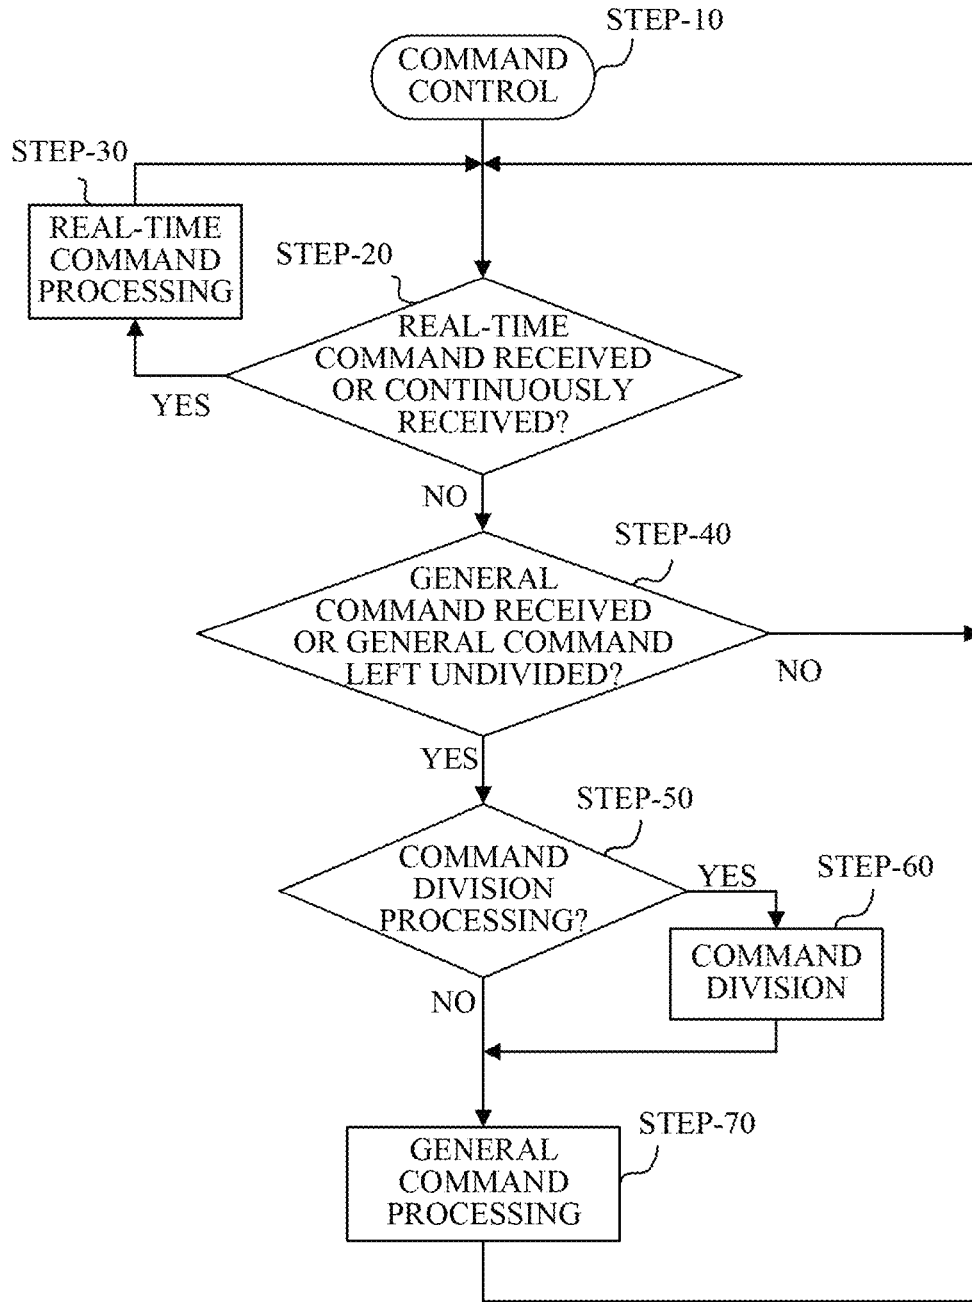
STEP-10

COMMAND CONTROL

STEP-30

REAL-TIME COMMAND PROCESSING

STEP-20

REAL-TIME COMMAND RECEIVED OR CONTINUOUSLY RECEIVED?

YES

NO

STEP-40

GENERAL COMMAND RECEIVED OR GENERAL COMMAND LEFT UNDIVIDED?

NO

YES

STEP-50

COMMAND DIVISION PROCESSING?

YES

STEP-60

COMMAND DIVISION

NO

STEP-70

GENERAL COMMAND PROCESSING